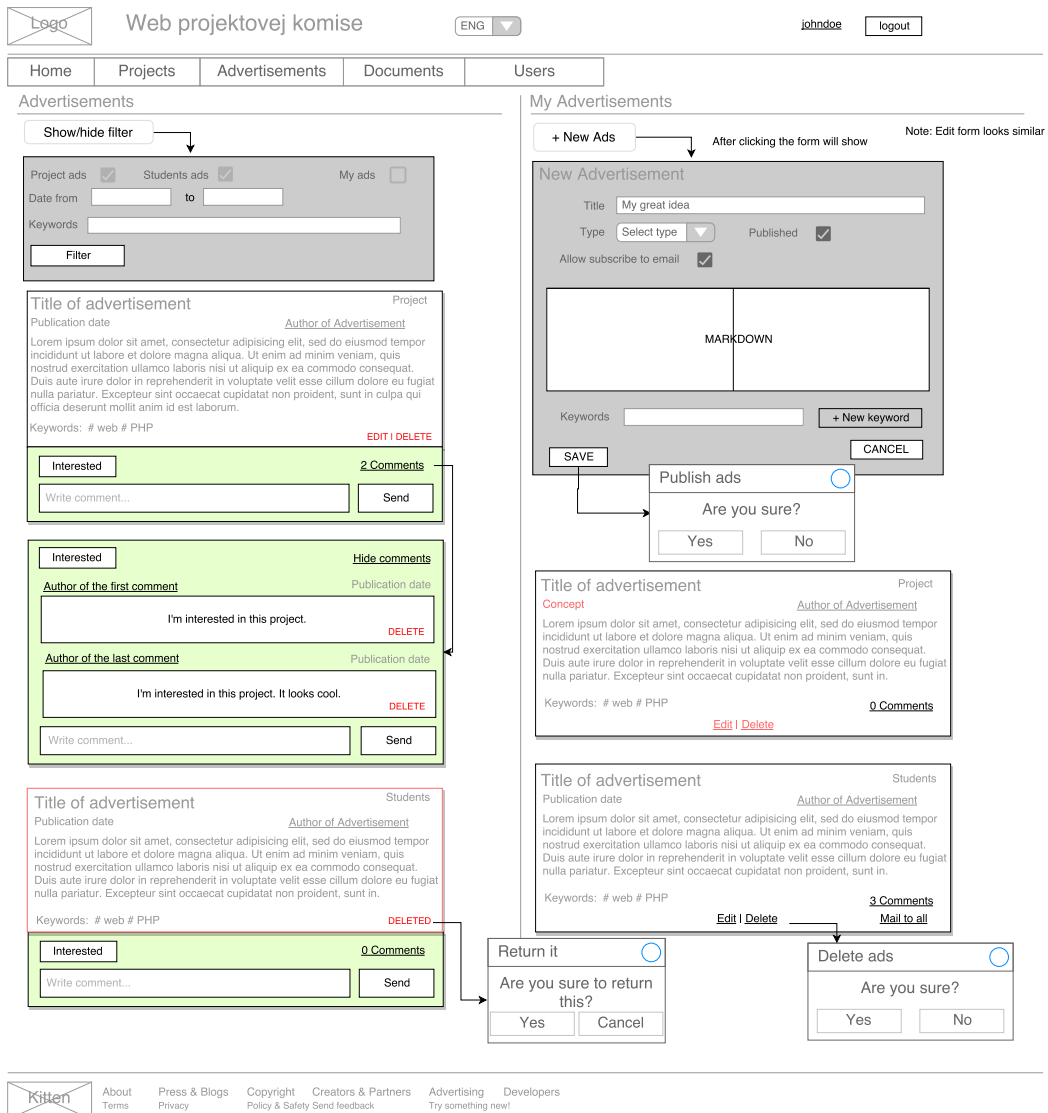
Logo Web projektovej komise ENG johndoe logout

Home Projects Advertisements Documents Users

Advertisements

Show/hide filter

Project ads Students ads My ads

Date from to

Keywords

Filter

Title of advertisement Project

Publication date Author of Advertisement

Lorem ipsum dolor sit amet, consectetur adipisicing elit, sed do eiusmod tempor incididunt ut labore et dolore magna aliqua. Ut enim ad minim veniam, quis nostrud exercitation ullamco laboris nisi ut aliquip ex ea commodo consequat. Duis aute irure dolor in reprehenderit in voluptate velit esse cillum dolore eu fugiat nulla pariatur. Excepteur sint occaecat cupidatat non proident, sunt in culpa qui officia deserunt mollit anim id est laborum.

Keywords: # web # PHP

EDIT | DELETE

Interested 2 Comments

Write comment... Send

Interested Hide comments

Author of the first comment Publication date

I'm interested in this project.

DELETE

Author of the last comment Publication date

I'm interested in this project. It looks cool.

DELETE

Write comment... Send

Title of advertisement Students

Publication date Author of Advertisement

Lorem ipsum dolor sit amet, consectetur adipisicing elit, sed do eiusmod tempor incididunt ut labore et dolore magna aliqua. Ut enim ad minim veniam, quis nostrud exercitation ullamco laboris nisi ut aliquip ex ea commodo consequat. Duis aute irure dolor in reprehenderit in voluptate velit esse cillum dolore eu fugiat nulla pariatur. Excepteur sint occaecat cupidatat non proident, sunt in.

Keywords: # web # PHP DELETED

Interested 0 Comments

Write comment... Send

Return it

Are you sure to return this?

Yes Cancel

My Advertisements

+ New Ads After clicking the form will show Note: Edit form looks similar

New Advertisement

Title My great idea

Type Select type Published

Allow subscribe to email

MARKDOWN

Keywords + New keyword

CANCEL

SAVE

Publish ads

Are you sure?

Yes No

Title of advertisement Project

Concept Author of Advertisement

Lorem ipsum dolor sit amet, consectetur adipisicing elit, sed do eiusmod tempor incididunt ut labore et dolore magna aliqua. Ut enim ad minim veniam, quis nostrud exercitation ullamco laboris nisi ut aliquip ex ea commodo consequat. Duis aute irure dolor in reprehenderit in voluptate velit esse cillum dolore eu fugiat nulla pariatur. Excepteur sint occaecat cupidatat non proident, sunt in.

Keywords: # web # PHP 0 Comments

Edit | Delete

Title of advertisement Students

Publication date Author of Advertisement

Lorem ipsum dolor sit amet, consectetur adipisicing elit, sed do eiusmod tempor incididunt ut labore et dolore magna aliqua. Ut enim ad minim veniam, quis nostrud exercitation ullamco laboris nisi ut aliquip ex ea commodo consequat. Duis aute irure dolor in reprehenderit in voluptate velit esse cillum dolore eu fugiat nulla pariatur. Excepteur sint occaecat cupidatat non proident, sunt in.

Keywords: # web # PHP 3 Comments

Edit | Delete Mail to all

Delete ads

Are you sure?

Yes No

Kitten About Terms Press & Blogs Privacy Copyright Policy & Safety Creators & Partners Send feedback Advertising Try something new! Developers